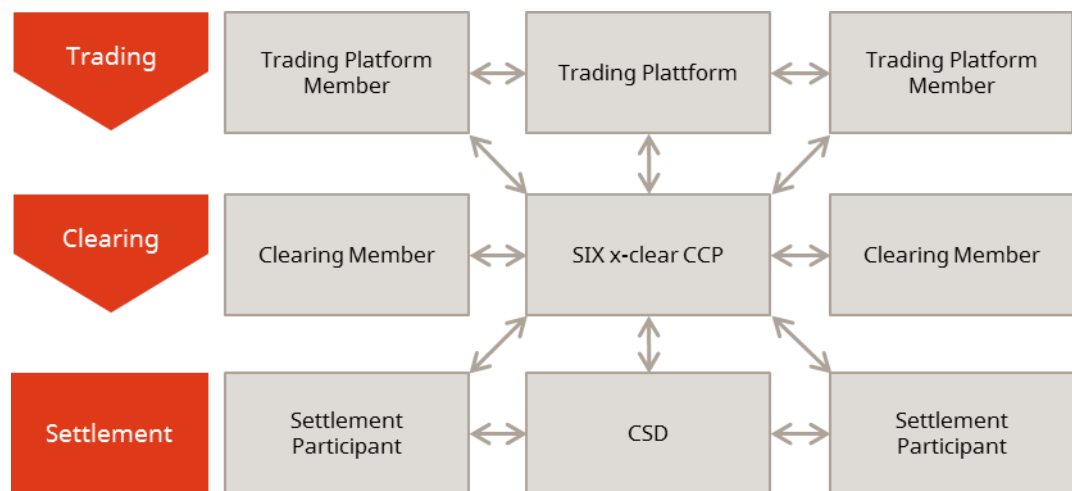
Trading

Trading Platform Member

Trading Plattform

Trading Platform Member

Clearing

Clearing Member

SIX x-clear CCP

Clearing Member

Settlement

Settlement Participant

CSD

Settlement Participant